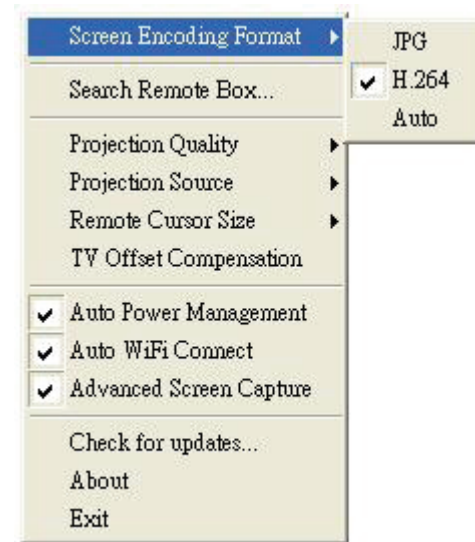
Screen Encoding Format

JPG
H.264
Auto

Search Remote Box...

Projection Quality
Projection Source
Remote Cursor Size
TV Offset Compensation

Auto Power Management
Auto WiFi Connect
Advanced Screen Capture

Check for updates...
About
Exit